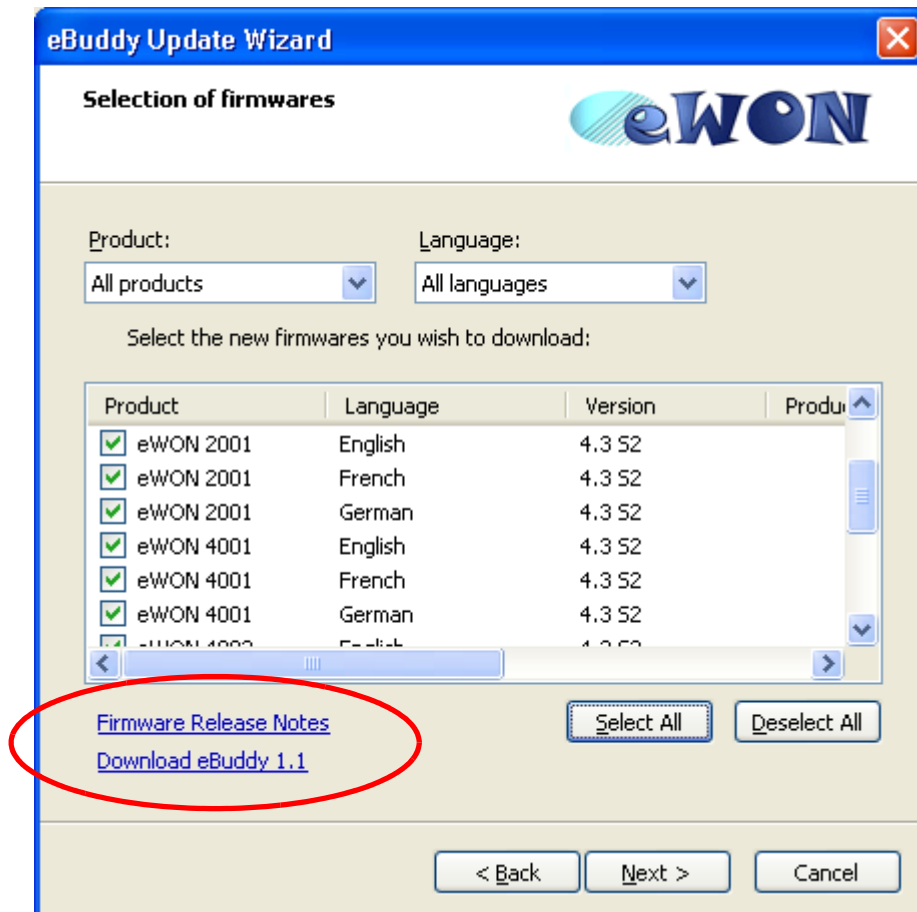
eBuddy Update Wizard

Selection of firmwares

eWON

Product:
All products

Language:
All languages

Select the new firmwares you wish to download:

| Product | Language | Version | Produ |
|---|---|---|---|
| eWON 2001 | English | 4.3 S2 | |
| eWON 2001 | French | 4.3 S2 | |
| eWON 2001 | German | 4.3 S2 | |
| eWON 4001 | English | 4.3 S2 | |
| eWON 4001 | French | 4.3 S2 | |
| eWON 4001 | German | 4.3 S2 | |
| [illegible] | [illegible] | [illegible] | |

Firmware Release Notes
Download eBuddy 1.1

Select All
Deselect All

< Back
Next >
Cancel